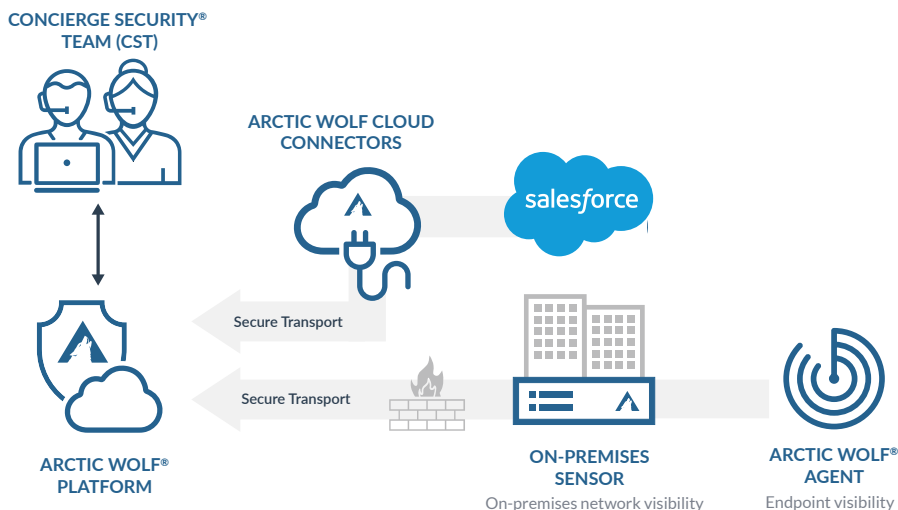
CONCIERGE SECURITY® TEAM (CST)

ARCTIC WOLF CLOUD CONNECTORS

salesforce

Secure Transport

Secure Transport

ARCTIC WOLF® PLATFORM

ON-PREMISES SENSOR

On-premises network visibility

ARCTIC WOLF® AGENT

Endpoint visibility